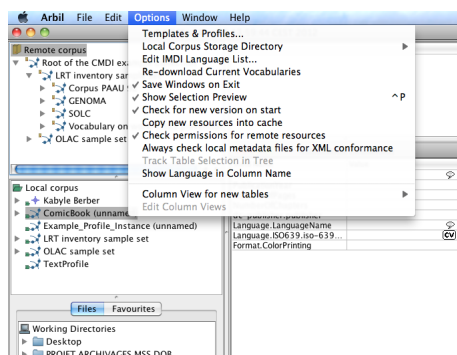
Arbil File Edit Options Window Help

Templates & Profiles...
Local Corpus Storage Directory
Edit IMDI Language List...
Re-download Current Vocabularies
✓ Save Windows on Exit
✓ Show Selection Preview ^P
✓ Check for new version on start
Copy new resources into cache
✓ Check permissions for remote resources
Always check local metadata files for XML conformance
Track Table Selection in Tree
Show Language in Column Name

Column View for new tables
Edit Column Views

Remote corpus
Root of the CMDI exa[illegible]
LRT inventory sam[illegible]
Corpus PAAU
GENOMA
SOLC
Vocabulary on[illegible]
OLAC sample set

Local corpus
Kabyle Berber
ComicBook (unnamed)
Example_Profile_Instance (unnamed)
LRT inventory sample set
OLAC sample set
TextProfile

Language.LanguageName
Language.ISO639.iso-639...
Format.ColorPrinting

Files Favourites

Working Directories
Desktop
PROJET ARCHIVAGES MSS DOR